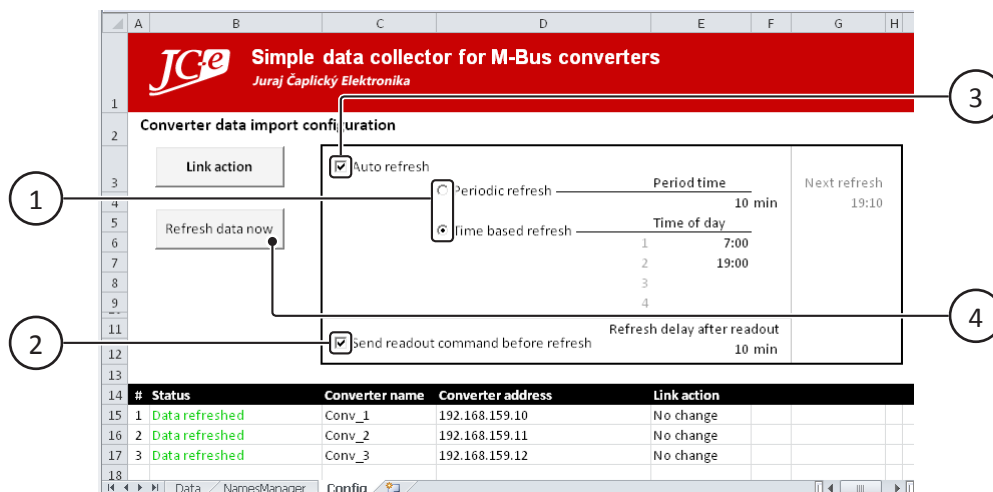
| | A | B | C | D | E | F | G | H |
|---|---|---|---|---|---|---|---|---|
| 1 | | JC-e | Simple data collector for M-Bus converters Juraj Čaplický Elektronika | | | | | |
| 2 | | Converter data import configuration | | | | | | |
| 3 | | Link action | Auto refresh | | | | Next refresh | |
| 4 | | | | Periodic refresh | Period time | | | |
| | | | | | 10 min | | 19:10 | |
| 5 | | Refresh data now | | Time based refresh | Time of day | | | |
| 6 | | | | 1 | 7:00 | | | |
| 7 | | | | 2 | 19:00 | | | |
| 8 | | | | 3 | | | | |
| 9 | | | | 4 | | | | |
| 11 | | | | | Refresh delay after readout | | | |
| 12 | | | Send readout command before refresh | | 10 min | | | |
| 13 | | | | | | | | |
| 14 | # | Status | Converter name | Converter address | Link action | | | |
| 15 | 1 | Data refreshed | Conv_1 | 192.168.159.10 | No change | | | |
| 16 | 2 | Data refreshed | Conv_2 | 192.168.159.11 | No change | | | |
| 17 | 3 | Data refreshed | Conv_3 | 192.168.159.12 | No change | | | |
| 18 | | | | | | | | |

Data | NamesManager | Config

1

2

3

4